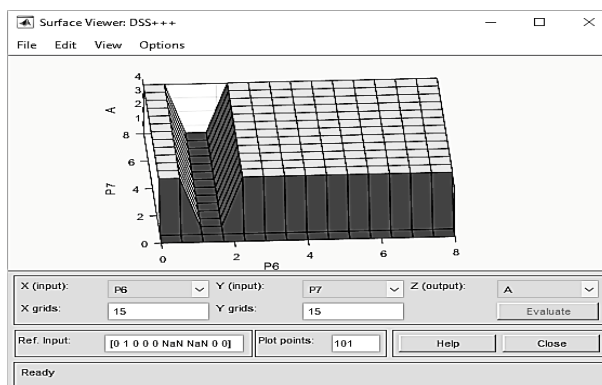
Surface Viewer: DSS+++

File Edit View Options

4
3
2
1
A
8
6
P7
4
2
0
0
2
4
6
8
P6

X (input): P6
Y (input): P7
Z (output): A
X grids: 15
Y grids: 15
Evaluate

Ref. Input: [0 1 0 0 0 NaN NaN 0 0]
Plot points: 101
Help
Close

Ready